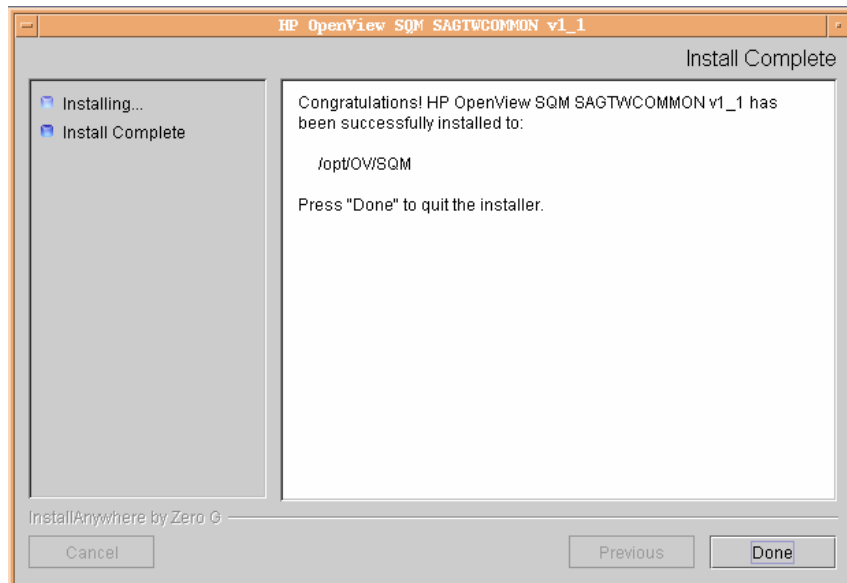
HP OpenView SQM SAGTWCOMMON v1_1

Install Complete

Installing...
Install Complete

Congratulations! HP OpenView SQM SAGTWCOMMON v1_1 has been successfully installed to:

/opt/OV/SQM

Press "Done" to quit the installer.

InstallAnywhere by Zero G

Cancel

Previous

Done